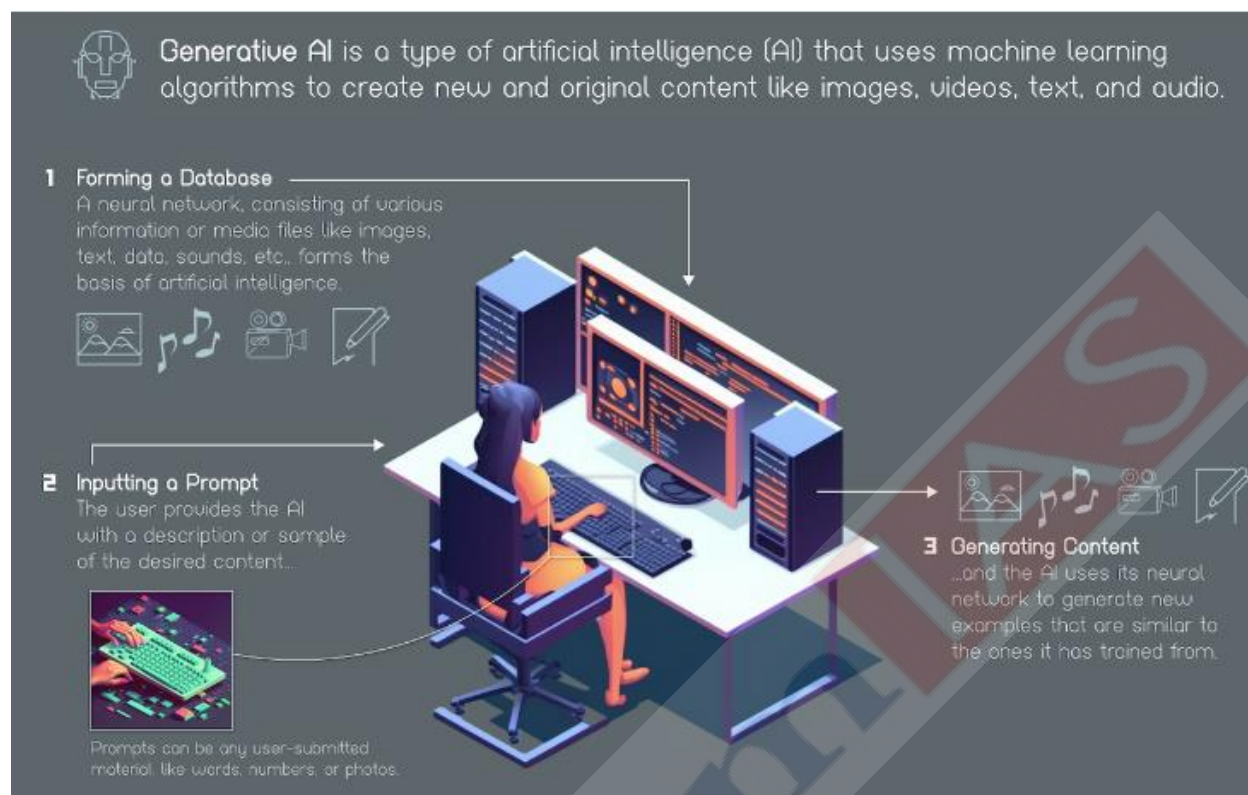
**Generative AI** is a type of artificial intelligence (AI) that uses machine learning algorithms to create new and original content like images, videos, text, and audio.

1 Forming a Database
A neural network, consisting of various information or media files like images, text, data, sounds, etc., forms the basis of artificial intelligence.

2 Inputting a Prompt
The user provides the AI with a description or sample of the desired content...

Prompts can be any user-submitted material, like words, numbers, or photos.

3 Generating Content
...and the AI uses its neural network to generate new examples that are similar to the ones it has trained from.

IAS